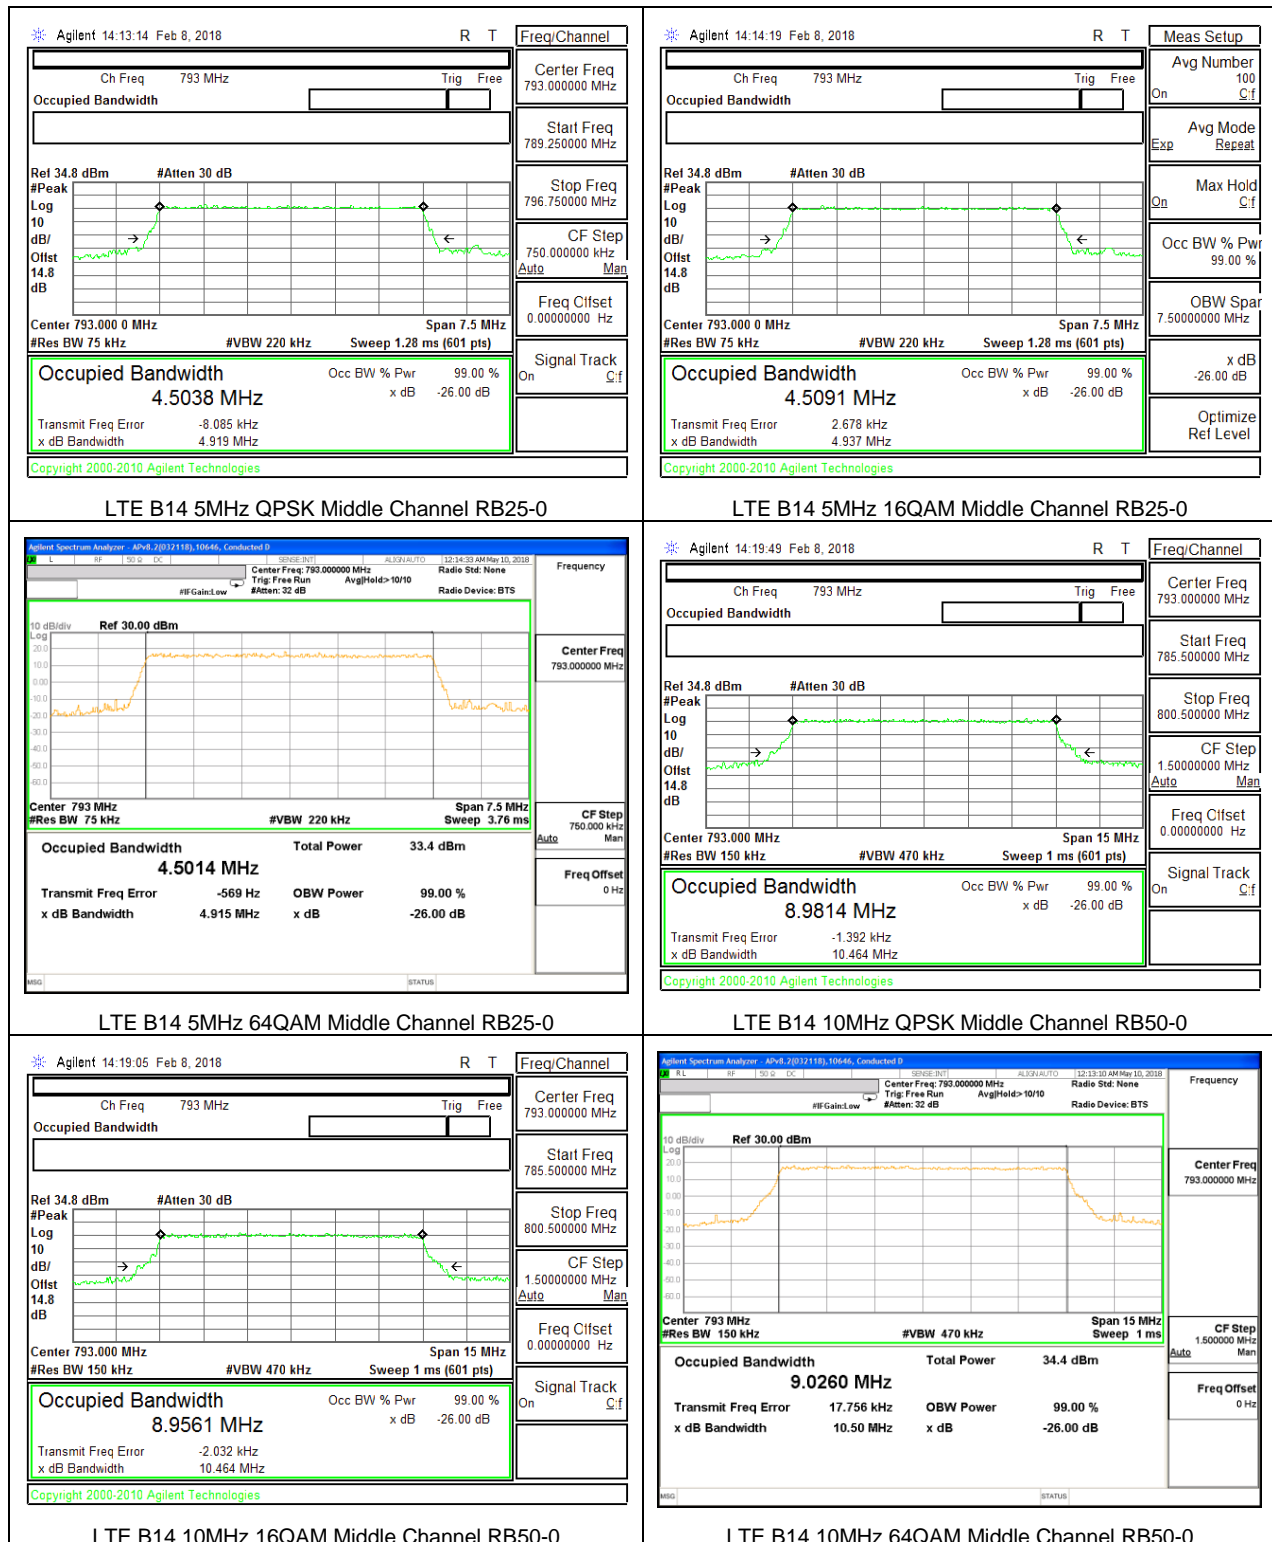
Agilent 14:13:14 Feb 8, 2018 R T
Freq/Channel
Ch Freq 793 MHz Trig Free
Occupied Bandwidth
Center Freq 793.000000 MHz
Start Freq 789.250000 MHz
Ref 34.8 dBm #Atten 30 dB
#Peak Log 10 dB/ Offst 14.8 dB
Stop Freq 796.750000 MHz
CF Step 750.000000 kHz Auto Man
Freq Offset 0.00000000 Hz
Center 793.000 0 MHz Span 7.5 MHz
#Res BW 75 kHz #VBW 220 kHz Sweep 1.28 ms (601 pts)
Signal Track On Off
Occupied Bandwidth Occ BW % Pwr 99.00 %
4.5038 MHz x dB -26.00 dB
Transmit Freq Error -8.085 kHz
x dB Bandwidth 4.919 MHz
Copyright 2000-2010 Agilent Technologies
LTE B14 5MHz QPSK Middle Channel RB25-0

Agilent 14:14:19 Feb 8, 2018 R T
Meas Setup
Ch Freq 793 MHz Trig Free
Occupied Bandwidth
Avg Number 100 On Off
Avg Mode Exp Repeat
Ref 34.8 dBm #Atten 30 dB
#Peak Log 10 dB/ Offst 14.8 dB
Max Hold On Off
Occ BW % Pwr 99.00 %
OBW Span 7.50000000 MHz
Center 793.000 0 MHz Span 7.5 MHz
#Res BW 75 kHz #VBW 220 kHz Sweep 1.28 ms (601 pts)
x dB -26.00 dB
Occupied Bandwidth Occ BW % Pwr 99.00 %
4.5091 MHz x dB -26.00 dB
Transmit Freq Error 2.678 kHz
x dB Bandwidth 4.937 MHz
Optimize Ref Level
Copyright 2000-2010 Agilent Technologies
LTE B14 5MHz 16QAM Middle Channel RB25-0

Agilent Spectrum Analyzer - APv8.2(032118),10646, Conducted D
Center Freq: 793.000000 MHz Trig: Free Run Avg|Hold:>10/10 #Atten: 32 dB #IFGain:Low
Radio Std: None Radio Device: BTS 12:14:33 AM May 10, 2018
Frequency
10 dB/div Ref 30.00 dBm
Log 20.0 10.0 0.00 -10.0 -20.0 -30.0 -40.0 -50.0 -60.0
Center Freq 793.000000 MHz
Center 793 MHz Span 7.5 MHz
#Res BW 75 kHz #VBW 220 kHz Sweep 3.76 ms
CF Step 750.000 kHz Auto Man
Occupied Bandwidth Total Power 33.4 dBm
4.5014 MHz
Freq Offset 0 Hz
Transmit Freq Error -569 Hz OBW Power 99.00 %
x dB Bandwidth 4.915 MHz x dB -26.00 dB
MSG STATUS
LTE B14 5MHz 64QAM Middle Channel RB25-0

Agilent 14:19:49 Feb 8, 2018 R T
Freq/Channel
Ch Freq 793 MHz Trig Free
Occupied Bandwidth
Center Freq 793.000000 MHz
Start Freq 785.500000 MHz
Ref 34.8 dBm #Atten 30 dB
#Peak Log 10 dB/ Offst 14.8 dB
Stop Freq 800.500000 MHz
CF Step 1.50000000 MHz Auto Man
Freq Offset 0.00000000 Hz
Center 793.000 MHz Span 15 MHz
#Res BW 150 kHz #VBW 470 kHz Sweep 1 ms (601 pts)
Signal Track On Off
Occupied Bandwidth Occ BW % Pwr 99.00 %
8.9814 MHz x dB -26.00 dB
Transmit Freq Error -1.392 kHz
x dB Bandwidth 10.464 MHz
Copyright 2000-2010 Agilent Technologies
LTE B14 10MHz QPSK Middle Channel RB50-0

Agilent 14:19:05 Feb 8, 2018 R T
Freq/Channel
Ch Freq 793 MHz Trig Free
Occupied Bandwidth
Center Freq 793.000000 MHz
Start Freq 785.500000 MHz
Ref 34.8 dBm #Atten 30 dB
#Peak Log 10 dB/ Offst 14.8 dB
Stop Freq 800.500000 MHz
CF Step 1.50000000 MHz Auto Man
Freq Offset 0.00000000 Hz
Center 793.000 MHz Span 15 MHz
#Res BW 150 kHz #VBW 470 kHz Sweep 1 ms (601 pts)
Signal Track On Off
Occupied Bandwidth Occ BW % Pwr 99.00 %
8.9561 MHz x dB -26.00 dB
Transmit Freq Error -2.032 kHz
x dB Bandwidth 10.464 MHz
Copyright 2000-2010 Agilent Technologies
LTE B14 10MHz 16QAM Middle Channel RB50-0

Agilent Spectrum Analyzer - APv8.2(032118),10646, Conducted D
Center Freq: 793.000000 MHz Trig: Free Run Avg|Hold:>10/10 #Atten: 32 dB #IFGain:Low
Radio Std: None Radio Device: BTS 12:13:10 AM May 10, 2018
Frequency
10 dB/div Ref 30.00 dBm
Log 20.0 10.0 0.00 -10.0 -20.0 -30.0 -40.0 -50.0 -60.0
Center Freq 793.000000 MHz
Center 793 MHz Span 15 MHz
#Res BW 150 kHz #VBW 470 kHz Sweep 1 ms
CF Step 1.500000 MHz Auto Man
Occupied Bandwidth Total Power 34.4 dBm
9.0260 MHz
Freq Offset 0 Hz
Transmit Freq Error 17.756 kHz OBW Power 99.00 %
x dB Bandwidth 10.50 MHz x dB -26.00 dB
MSG STATUS
LTE B14 10MHz 64QAM Middle Channel RB50-0